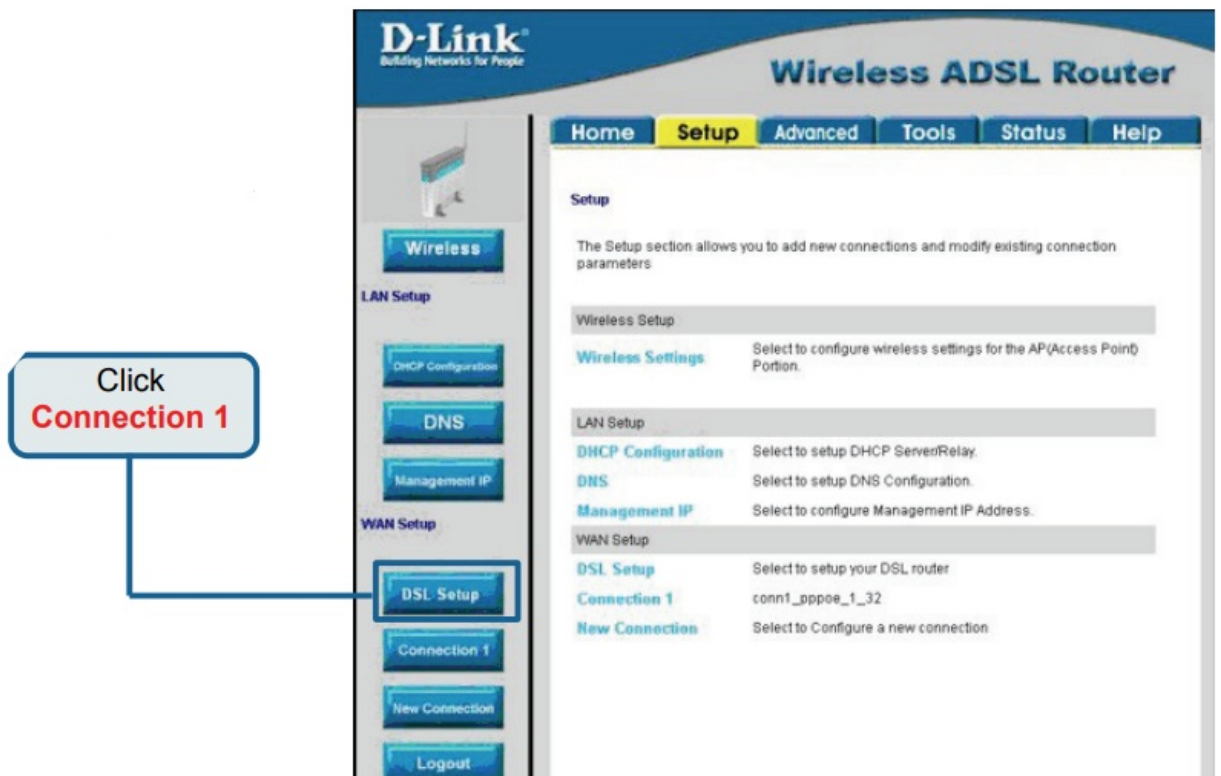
D-Link
Building Networks for People

Wireless ADSL Router

Home | Setup | Advanced | Tools | Status | Help

Wireless

LAN Setup

DHCP Configuration

DNS

Management IP

WAN Setup

DSL Setup

Connection 1

New Connection

Logout

Click
Connection 1

Setup

The Setup section allows you to add new connections and modify existing connection parameters

| Wireless Setup | |
|---|---|
| Wireless Settings | Select to configure wireless settings for the AP(Access Point) Portion. |
| LAN Setup | |
| DHCP Configuration | Select to setup DHCP Server/Relay. |
| DNS | Select to setup DNS Configuration. |
| Management IP | Select to configure Management IP Address. |
| WAN Setup | |
| DSL Setup | Select to setup your DSL router |
| Connection 1 | conn1_pppoe_1_32 |
| New Connection | Select to Configure a new connection |